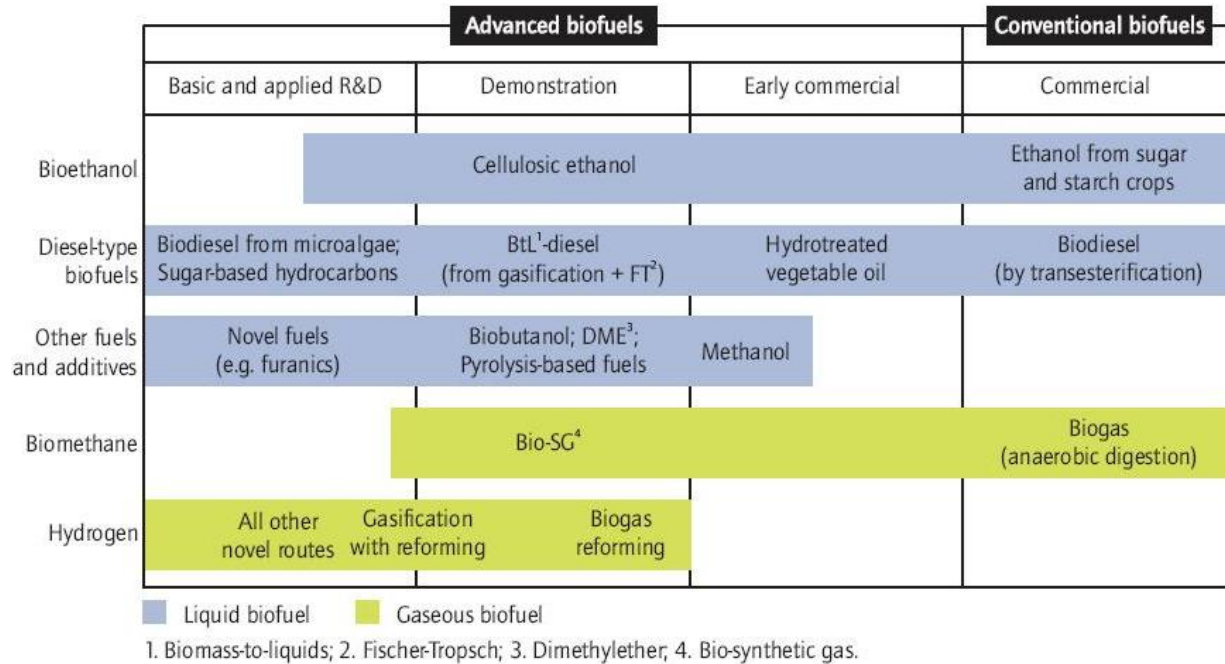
| | Advanced biofuels | | | Conventional biofuels |
|---|---|---|---|---|
| | Basic and applied R&D | Demonstration | Early commercial | Commercial |
| Bioethanol | Cellulosic ethanol | | | Ethanol from sugar and starch crops |
| Diesel-type biofuels | Biodiesel from microalgae; Sugar-based hydrocarbons | BtL$^1$-diesel (from gasification + FT$^2$) | Hydrotreated vegetable oil | Biodiesel (by transesterification) |
| Other fuels and additives | Novel fuels (e.g. furanics) | Biobutanol; DME$^3$; Pyrolysis-based fuels | Methanol | |
| Biomethane | | Bio-SG$^4$ | | Biogas (anaerobic digestion) |
| Hydrogen | All other novel routes | Gasification with reforming; Biogas reforming | | |

Liquid biofuel Gaseous biofuel

1. Biomass-to-liquids; 2. Fischer-Tropsch; 3. Dimethylether; 4. Bio-synthetic gas.